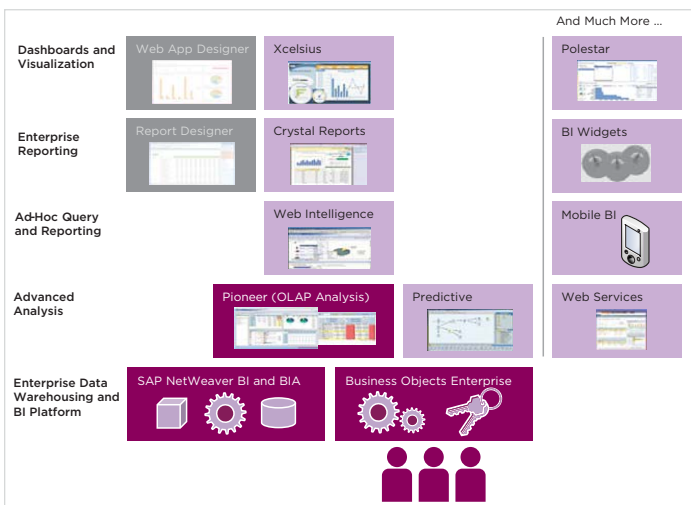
And Much More ...

Dashboards and Visualization

Web App Designer

Xcelsius

Polestar

Enterprise Reporting

Report Designer

Crystal Reports

BI Widgets

Ad-Hoc Query and Reporting

Web Intelligence

Mobile BI

Advanced Analysis

Pioneer (OLAP Analysis)

Predictive

Web Services

Enterprise Data Warehousing and BI Platform

SAP NetWeaver BI and BIA

Business Objects Enterprise